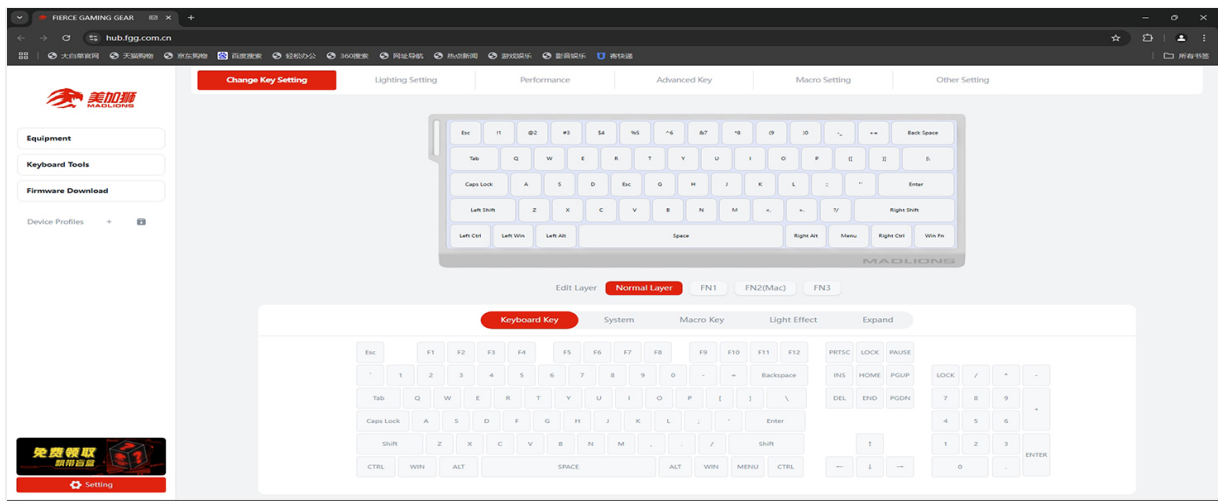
FIERCE GAMING GEAR
hub.fgg.com.cn
大白菜官网 天猫购物 京东购物 百度搜索 轻松办公 360搜索 网址导航 热点新闻 游戏娱乐 影音娱乐 青快递
所有书签

美加狮 MADLIONS

Equipment
Keyboard Tools
Firmware Download
Device Profiles +

免费领取 荣耀盲盒
Setting

Change Key Setting | Lighting Setting | Performance | Advanced Key | Macro Setting | Other Setting

Esc !1 @2 #3 $4 %5 ^6 &7 *8 (9 )0 -_ += Back Space
Tab Q W E R T Y U I O P [{ ]} |\
Caps Lock A S D Esc G H J K L :; "' Enter
Left Shift Z X C V B N M <, >. ?/ Right Shift
Left Ctrl Left Win Left Alt Space Right Alt Menu Right Ctrl Win Fn
MADLIONS

Edit Layer Normal Layer FN1 FN2(Mac) FN3

Keyboard Key System Macro Key Light Effect Expand

Esc F1 F2 F3 F4 F5 F6 F7 F8 F9 F10 F11 F12 PRTSC LOCK PAUSE
` 1 2 3 4 5 6 7 8 9 0 - = Backspace INS HOME PGUP LOCK / * -
Tab Q W E R T Y U I O P [ ] \ DEL END PGDN 7 8 9 +
Caps Lock A S D F G H J K L ; ' Enter 4 5 6
Shift Z X C V B N M , . / Shift ↑ 1 2 3 ENTER
CTRL WIN ALT SPACE ALT WIN MENU CTRL ← ↓ → 0 .